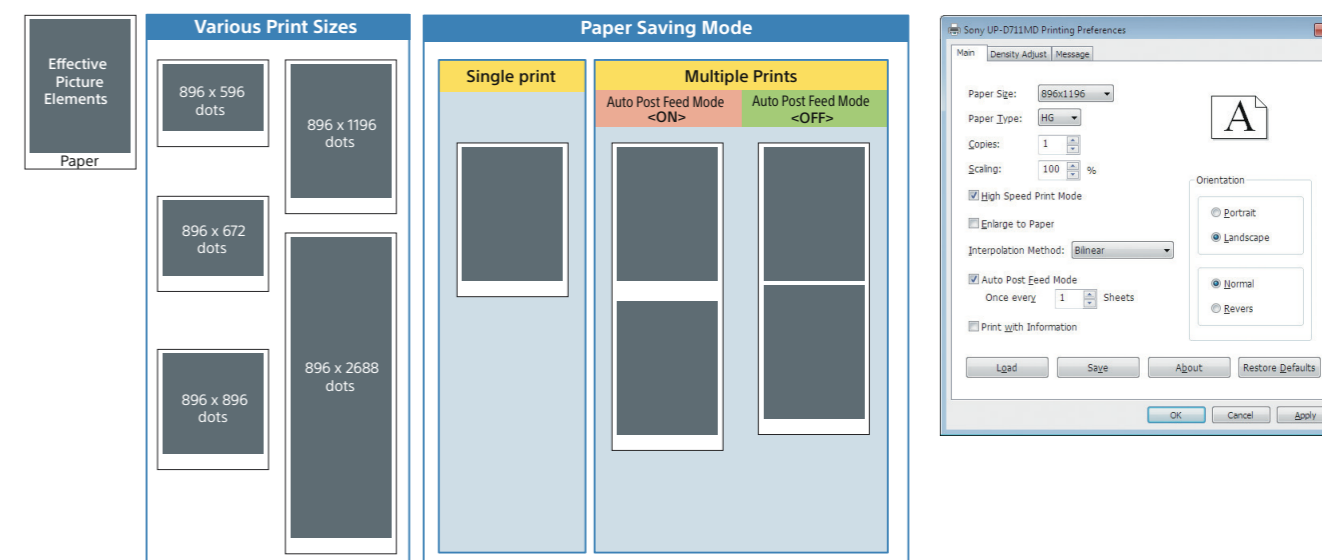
Effective Picture Elements

Paper

Various Print Sizes

896 x 596 dots

896 x 1196 dots

896 x 672 dots

896 x 896 dots

896 x 2688 dots

Paper Saving Mode

Single print

Multiple Prints

Auto Post Feed Mode <ON>

Auto Post Feed Mode <OFF>

Sony UP-D711MD Printing Preferences

Main | Density Adjust | Message

Paper Size: 896x1196

Paper Type: HG

Copies: 1

Scaling: 100 %

High Speed Print Mode

Enlarge to Paper

Interpolation Method: Bilinear

Auto Post Feed Mode

Once every 1 Sheets

Print with Information

A

Orientation

Portrait

Landscape

Normal

Revers

Load | Save | About | Restore Defaults

OK | Cancel | Apply